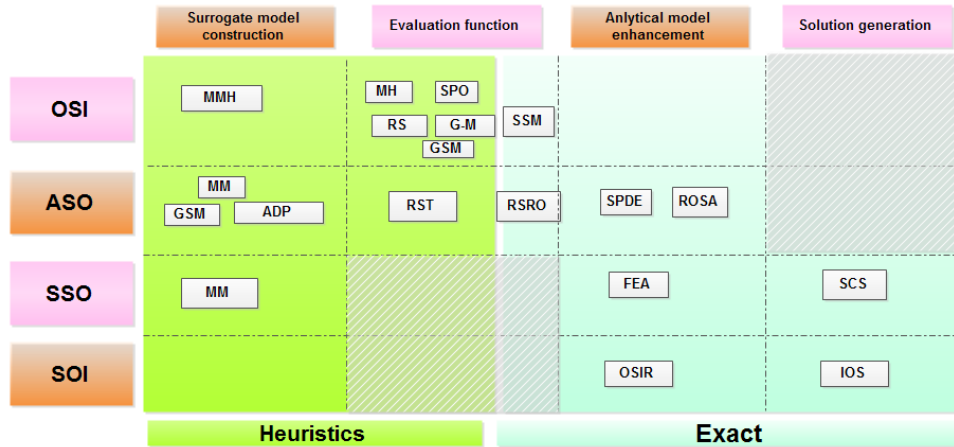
| | Surrogate model construction | Evaluation function | Anlytical model enhancement | Solution generation |
|---|---|---|---|---|
| OSI | MMH | MH, SPO, RS, G-M, GSM, SSM | | |
| ASO | MM, GSM, ADP | RST, RSRO | SPDE, ROSA | |
| SSO | MM | | FEA | SCS |
| SOI | | | OSIR | IOS |

Heuristics

Exact